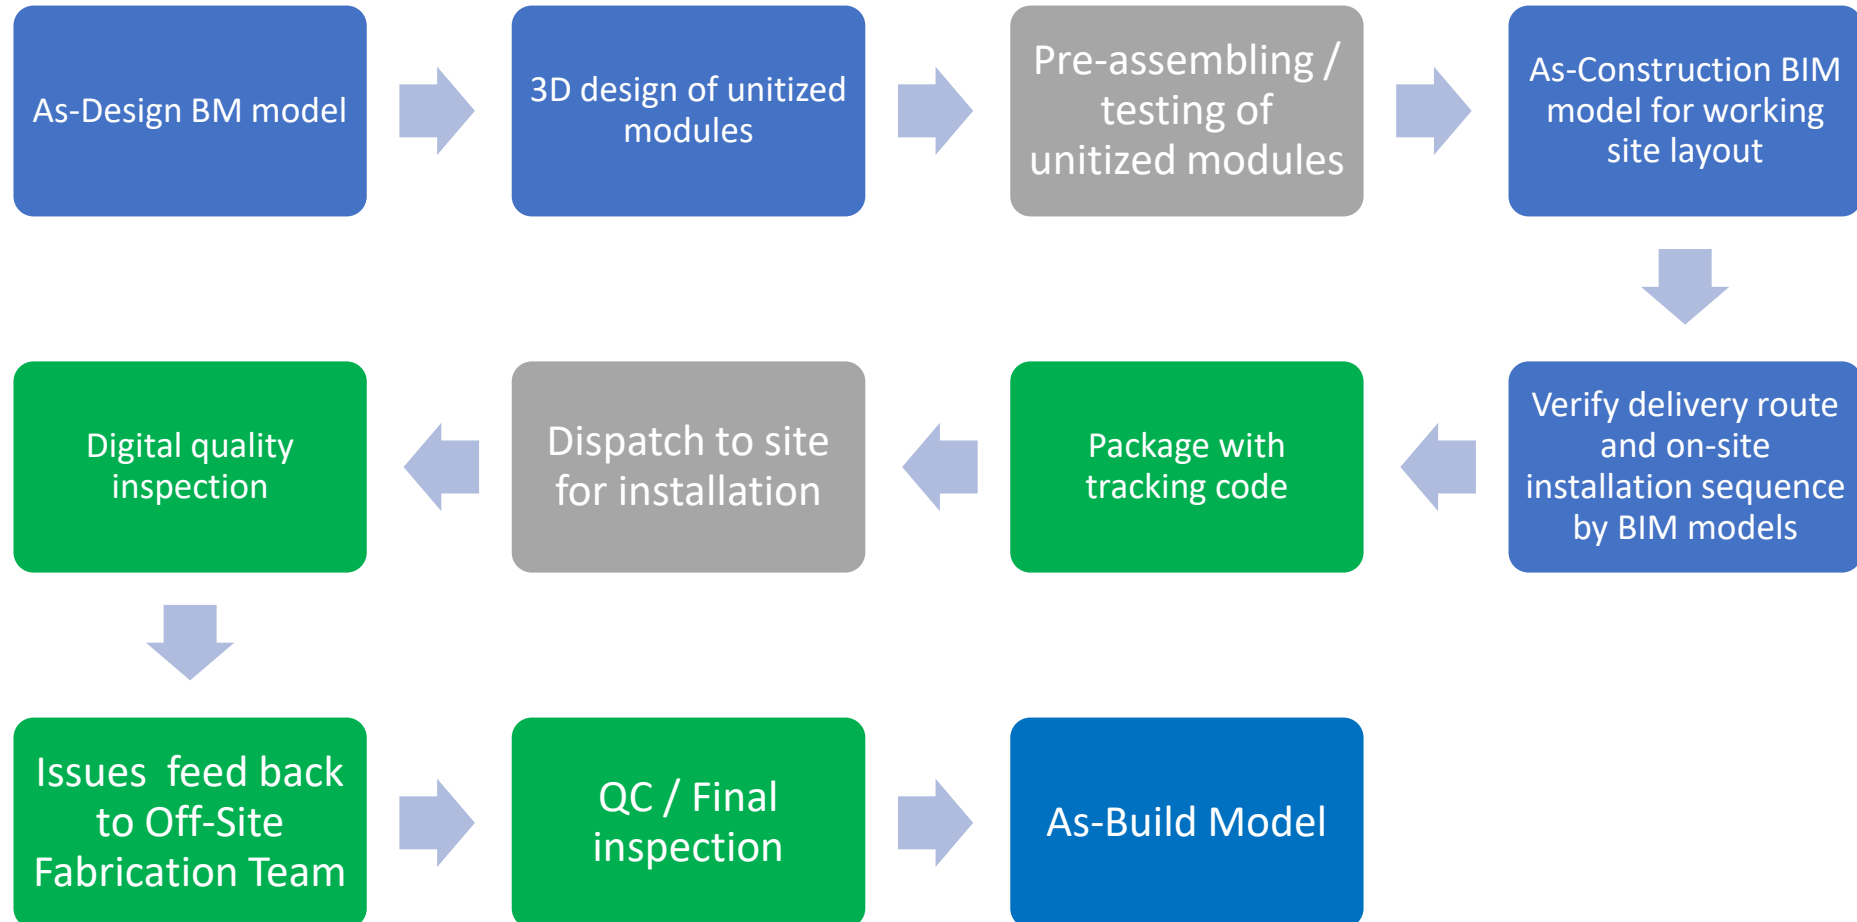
As-Design BM model

3D design of unitized modules

Pre-assembling / testing of unitized modules

As-Construction BIM model for working site layout

Verify delivery route and on-site installation sequence by BIM models

Package with tracking code

Dispatch to site for installation

Digital quality inspection

Issues feed back to Off-Site Fabrication Team

QC / Final inspection

As-Build Model